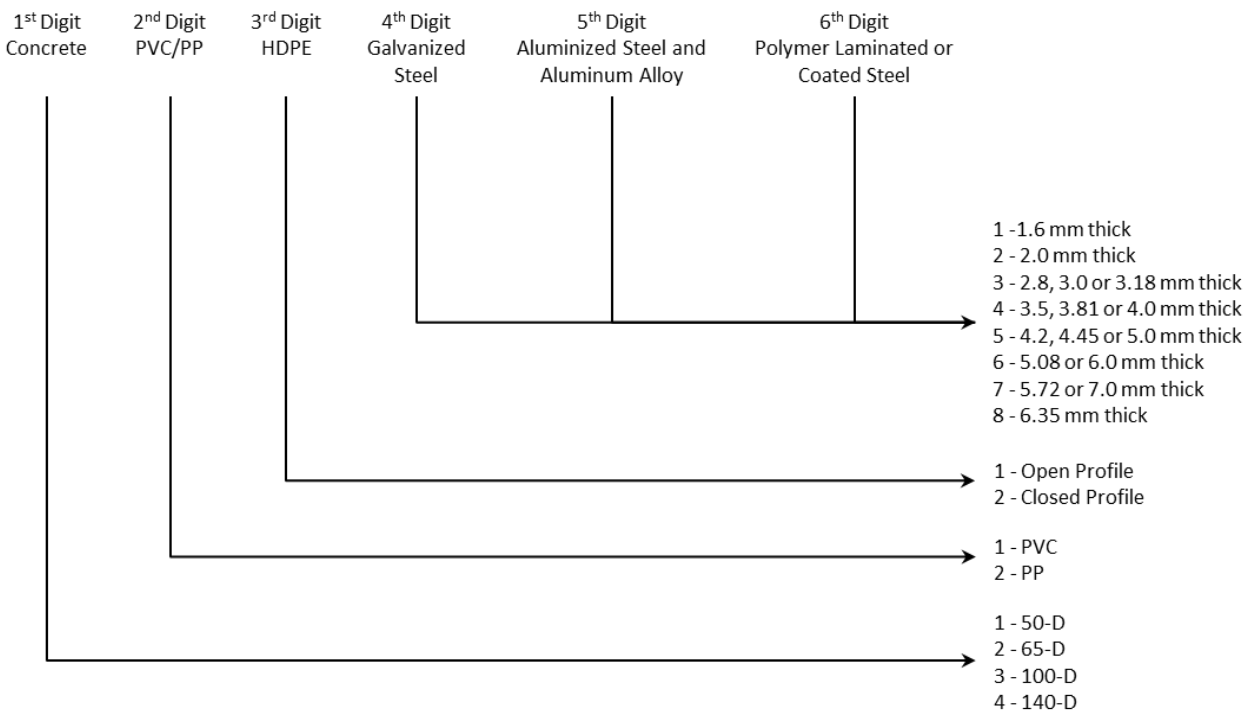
1$^{st}$ Digit
Concrete

2$^{nd}$ Digit
PVC/PP

3$^{rd}$ Digit
HDPE

4$^{th}$ Digit
Galvanized Steel

5$^{th}$ Digit
Aluminized Steel and Aluminum Alloy

6$^{th}$ Digit
Polymer Laminated or Coated Steel

1 -1.6 mm thick
2 - 2.0 mm thick
3 - 2.8, 3.0 or 3.18 mm thick
4 - 3.5, 3.81 or 4.0 mm thick
5 - 4.2, 4.45 or 5.0 mm thick
6 - 5.08 or 6.0 mm thick
7 - 5.72 or 7.0 mm thick
8 - 6.35 mm thick

1 - Open Profile
2 - Closed Profile

1 - PVC
2 - PP

1 - 50-D
2 - 65-D
3 - 100-D
4 - 140-D